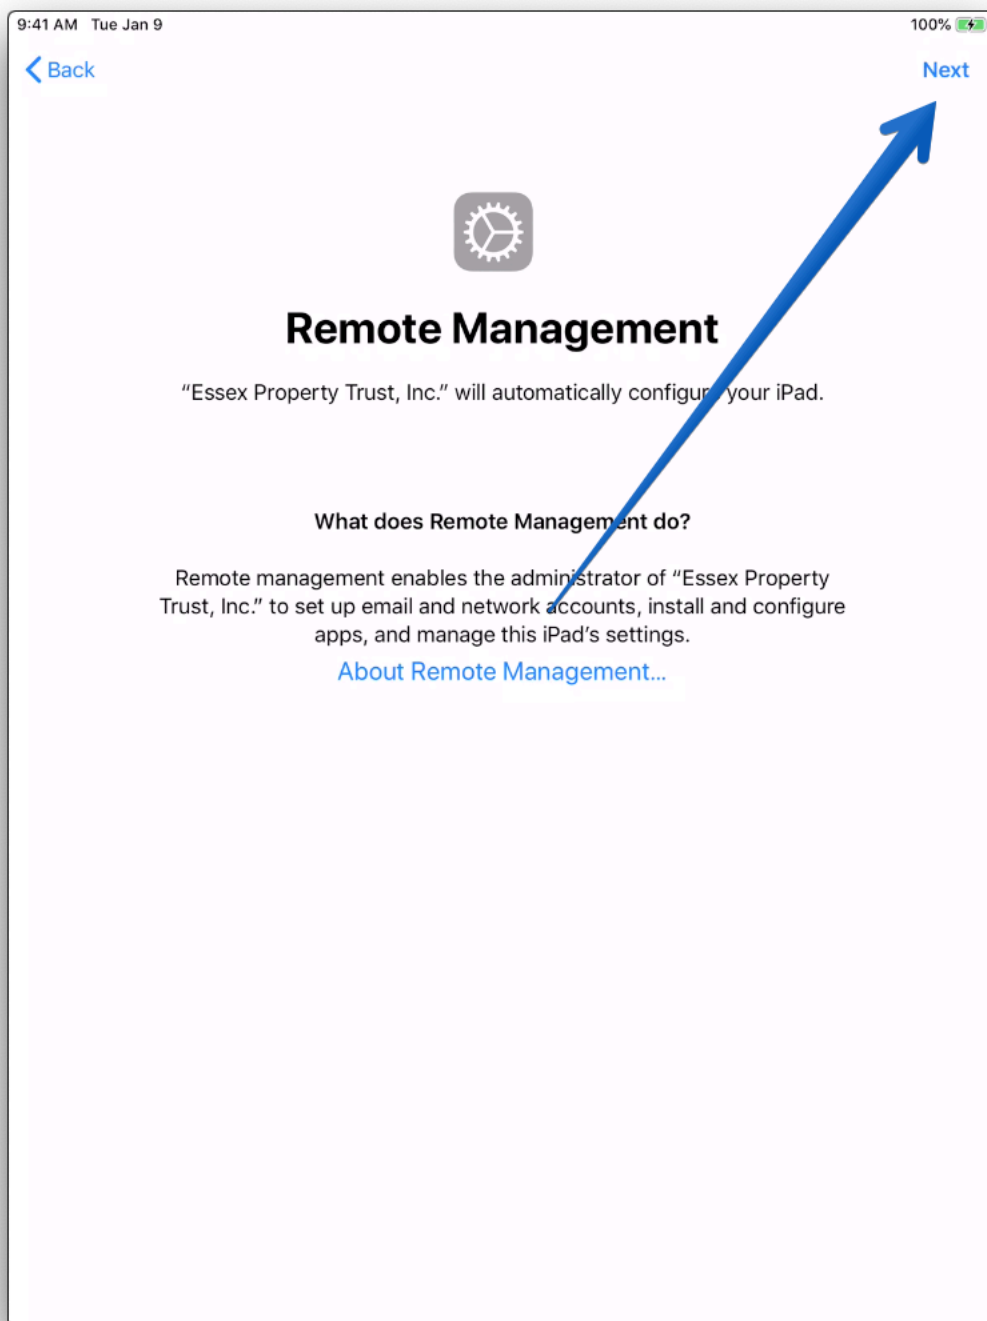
9:41 AM Tue Jan 9

100%

Back

Next

Remote Management

“Essex Property Trust, Inc.” will automatically configure your iPad.

What does Remote Management do?

Remote management enables the administrator of “Essex Property Trust, Inc.” to set up email and network accounts, install and configure apps, and manage this iPad’s settings.

About Remote Management...